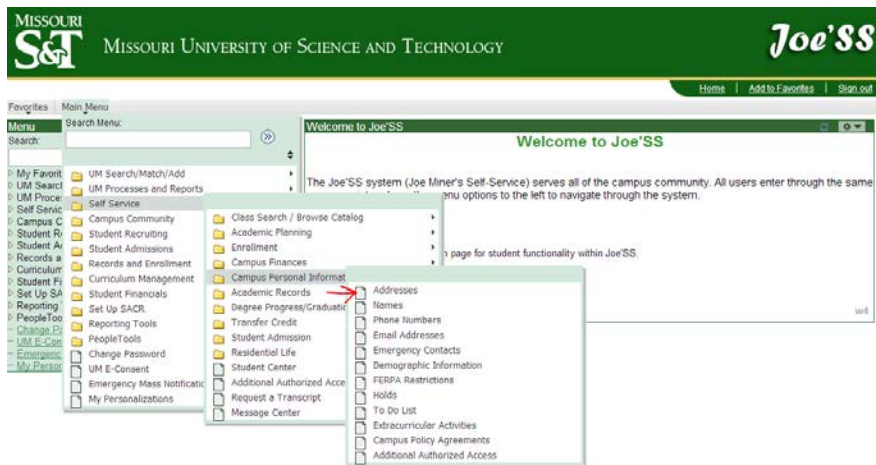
MISSOURI S&T MISSOURI UNIVERSITY OF SCIENCE AND TECHNOLOGY

Joe'SS

Home | Add to Favorites | Sign out

Favorites Main Menu

Menu
Search:

My Favorit
UM Searcl
UM Proce
Self Servic
Campus C
Student R
Student A
Records a
Curriculum
Student Fi
Set Up SA
Reporting
PeopleToo
Change P
UM E-Con
Emergenc
My Persor

Search Menu:

UM Search/Match/Add
UM Processes and Reports
Self Service
Campus Community
Student Recruiting
Student Admissions
Records and Enrollment
Curriculum Management
Student Financials
Set Up SACR
Reporting Tools
PeopleTools
Change Password
UM E-Consent
Emergency Mass Notificati
My Personalizations

Class Search / Browse Catalog
Academic Planning
Enrollment
Campus Finances
Campus Personal Informat
Academic Records
Degree Progress/Graduati
Transfer Credit
Student Admission
Residential Life
Student Center
Additional Authorized Acce
Request a Transcript
Message Center

Addresses
Names
Phone Numbers
Email Addresses
Emergency Contacts
Demographic Information
FERPA Restrictions
Holds
To Do List
Extracurricular Activities
Campus Policy Agreements
Additional Authorized Access

Welcome to Joe'SS

Welcome to Joe'SS

The Joe'SS system (Joe Miner's Self-Service) serves all of the campus community. All users enter through the same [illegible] enu options to the left to navigate through the system.

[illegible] page for student functionality within Joe'SS.